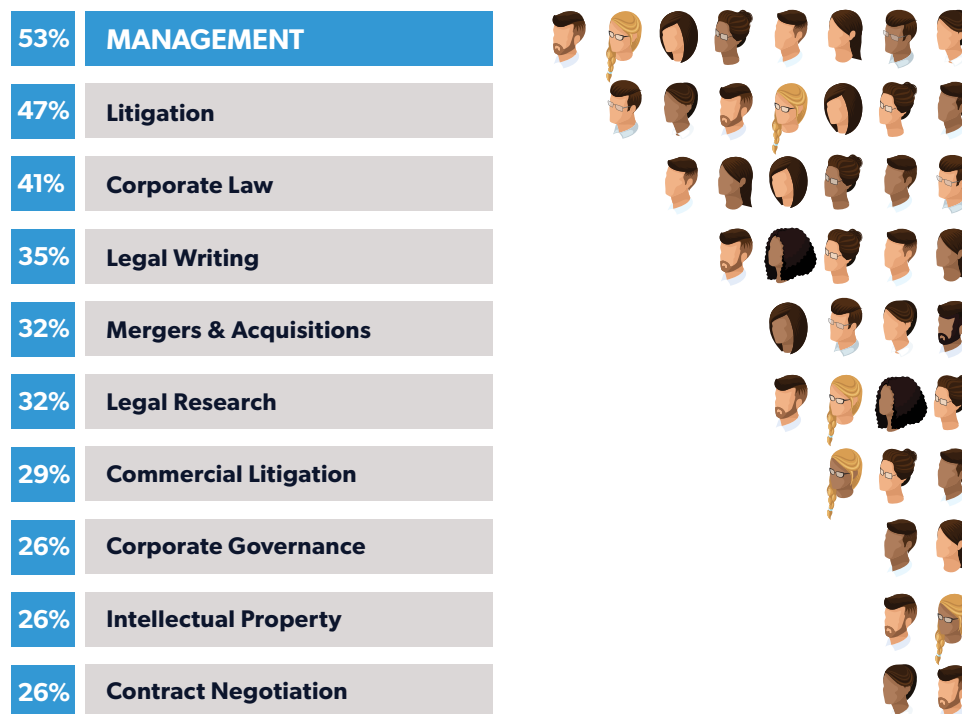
| | |
|---|---|
| 53% | MANAGEMENT |
| 47% | Litigation |
| 41% | Corporate Law |
| 35% | Legal Writing |
| 32% | Mergers & Acquisitions |
| 32% | Legal Research |
| 29% | Commercial Litigation |
| 26% | Corporate Governance |
| 26% | Intellectual Property |
| 26% | Contract Negotiation |